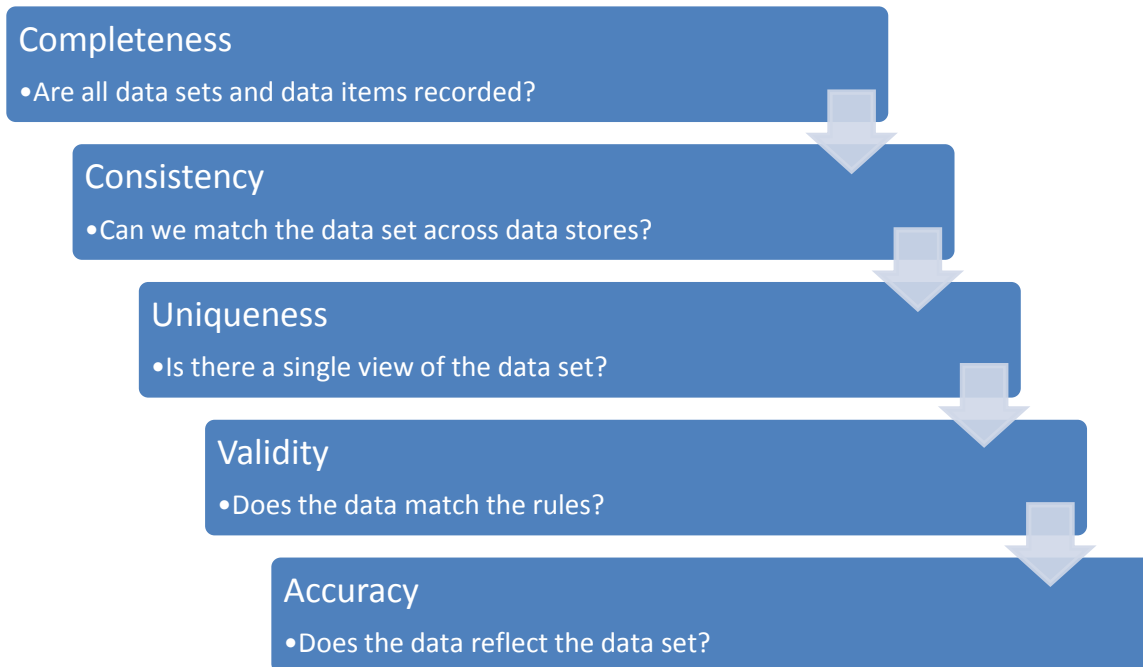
Completeness
•Are all data sets and data items recorded?

Consistency
•Can we match the data set across data stores?

Uniqueness
•Is there a single view of the data set?

Validity
•Does the data match the rules?

Accuracy
•Does the data reflect the data set?